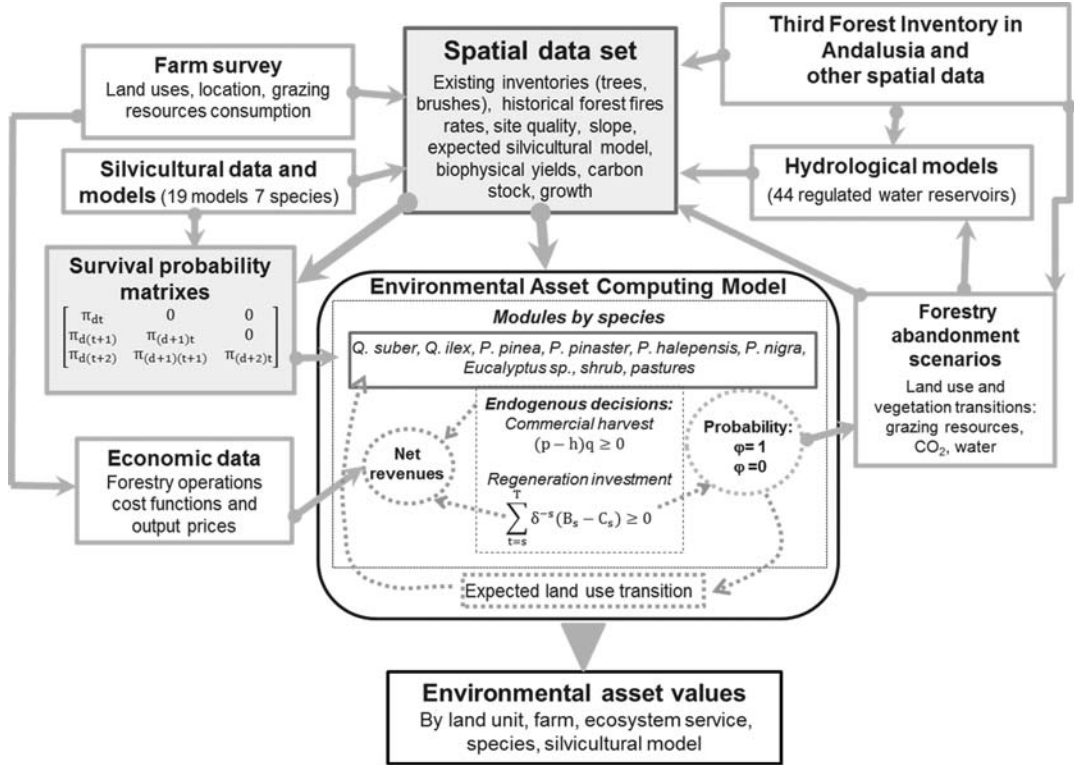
Farm survey
Land uses, location, grazing resources consumption

Spatial data set
Existing inventories (trees, brushes), historical forest fires rates, site quality, slope, expected silvicultural model, biophysical yields, carbon stock, growth

Third Forest Inventory in Andalusia and other spatial data

Silvicultural data and models (19 models 7 species)

Hydrological models
(44 regulated water reservoirs)

Survival probability matrixes
$\begin{bmatrix} \pi_{dt} & 0 & 0 \\ \pi_{d(t+1)} & \pi_{(d+1)t} & 0 \\ \pi_{d(t+2)} & \pi_{(d+1)(t+1)} & \pi_{(d+2)t} \end{bmatrix}$

Environmental Asset Computing Model

Modules by species

Q. suber, Q. ilex, P. pinea, P. pinaster, P. halepensis, P. nigra, Eucalyptus sp., shrub, pastures

Endogenous decisions:
Commercial harvest
$(p-h)q \geq 0$

Regeneration investment
$\sum_{t=s}^{T} \delta^{-s}(B_s - C_s) \geq 0$

Net revenues

Probability:
φ= 1
φ =0

Forestry abandonment scenarios
Land use and vegetation transitions: grazing resources, $CO_2$, water

Economic data
Forestry operations cost functions and output prices

Expected land use transition

Environmental asset values
By land unit, farm, ecosystem service, species, silvicultural model